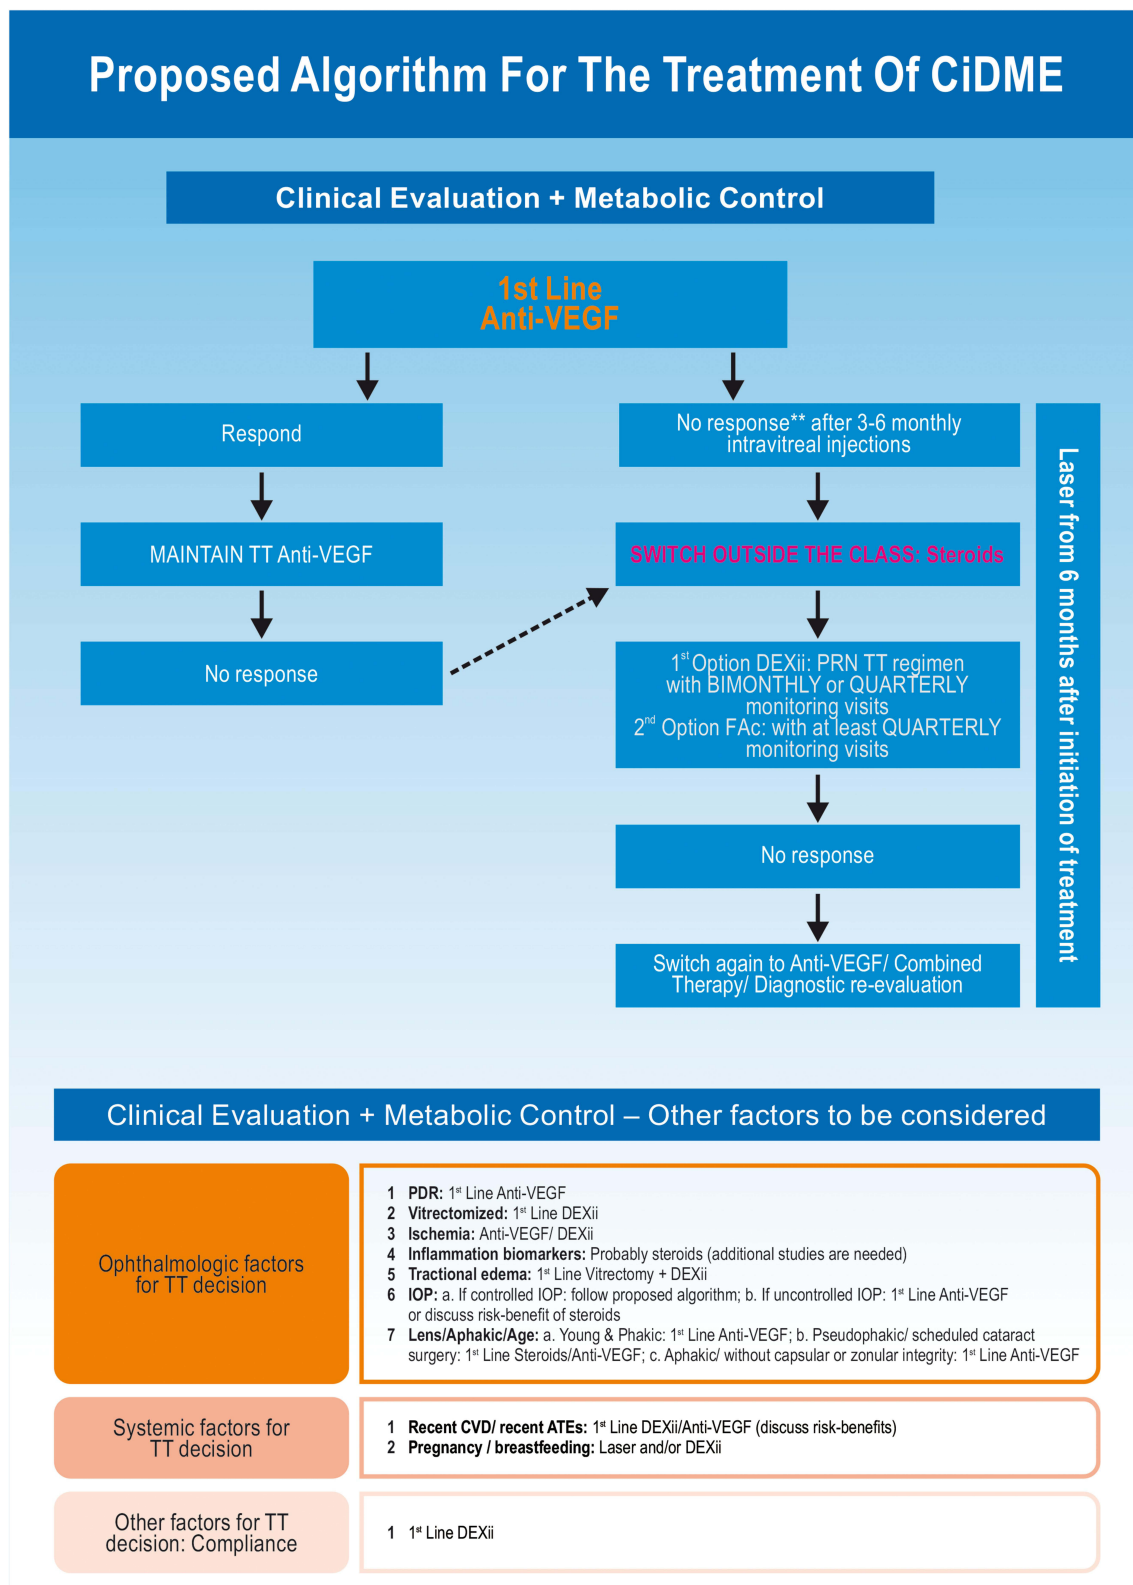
Proposed Algorithm For The Treatment Of CiDME

Clinical Evaluation + Metabolic Control

1st Line
Anti-VEGF

Respond

MAINTAIN TT Anti-VEGF

No response

No response** after 3-6 monthly intravitreal injections

SWITCH OUTSIDE THE CLASS: Steroids

$1^{st}$ Option DEXii: PRN TT regimen with BIMONTHLY or QUARTERLY monitoring visits
$2^{nd}$ Option FAc: with at least QUARTERLY monitoring visits

No response

Switch again to Anti-VEGF/ Combined Therapy/ Diagnostic re-evaluation

Laser from 6 months after initiation of treatment

Clinical Evaluation + Metabolic Control – Other factors to be considered

Ophthalmologic factors for TT decision

1 PDR: $1^{st}$ Line Anti-VEGF
2 Vitrectomized: $1^{st}$ Line DEXii
3 Ischemia: Anti-VEGF/ DEXii
4 Inflammation biomarkers: Probably steroids (additional studies are needed)
5 Tractional edema: $1^{st}$ Line Vitrectomy + DEXii
6 IOP: a. If controlled IOP: follow proposed algorithm; b. If uncontrolled IOP: $1^{st}$ Line Anti-VEGF or discuss risk-benefit of steroids
7 Lens/Aphakic/Age: a. Young & Phakic: $1^{st}$ Line Anti-VEGF; b. Pseudophakic/ scheduled cataract surgery: $1^{st}$ Line Steroids/Anti-VEGF; c. Aphakic/ without capsular or zonular integrity: $1^{st}$ Line Anti-VEGF

Systemic factors for TT decision

1 Recent CVD/ recent ATEs: $1^{st}$ Line DEXii/Anti-VEGF (discuss risk-benefits)
2 Pregnancy / breastfeeding: Laser and/or DEXii

Other factors for TT decision: Compliance

1 $1^{st}$ Line DEXii